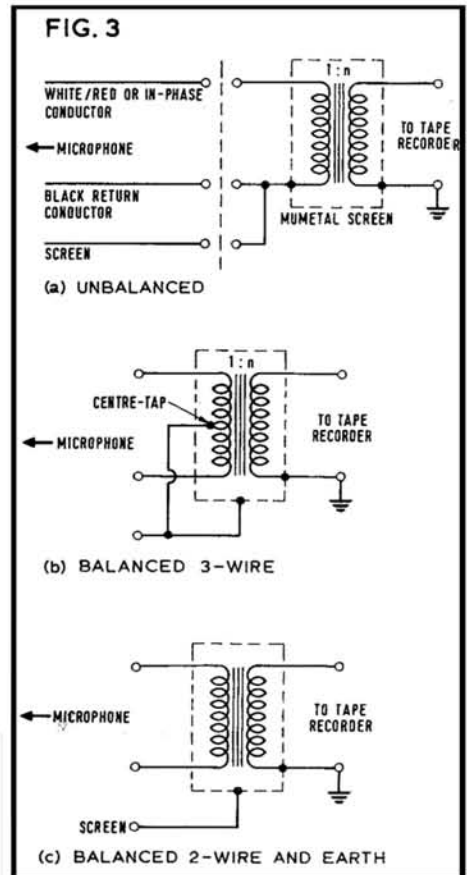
FIG. 3

WHITE/RED OR IN-PHASE CONDUCTOR

MICROPHONE

BLACK RETURN CONDUCTOR

SCREEN

1 : n

TO TAPE RECORDER

MUMETAL SCREEN

(a) UNBALANCED

1 : n

CENTRE-TAP

MICROPHONE

TO TAPE RECORDER

(b) BALANCED 3-WIRE

MICROPHONE

TO TAPE RECORDER

SCREEN

(c) BALANCED 2-WIRE AND EARTH